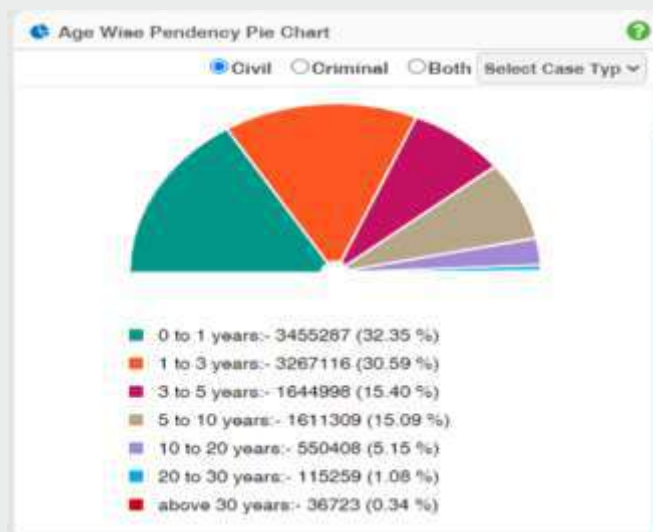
Age Wise Pendency Pie Chart

Civil Criminal Both Select Case Typ

0 to 1 years:- 3455287 (32.35 %)
1 to 3 years:- 3267116 (30.59 %)
3 to 5 years:- 1644998 (15.40 %)
5 to 10 years:- 1611309 (15.09 %)
10 to 20 years:- 550408 (5.15 %)
20 to 30 years:- 115259 (1.08 %)
above 30 years:- 36723 (0.34 %)